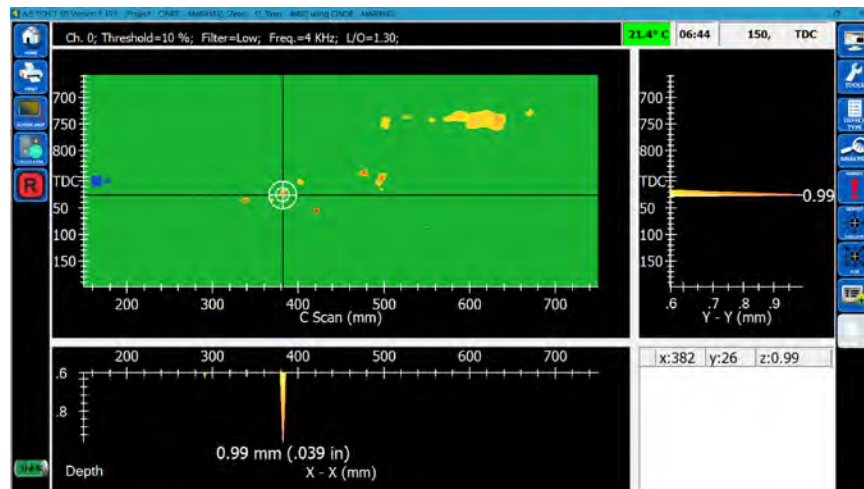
Ch. 0; Threshold=10 %; Filter=Low; Freq.=4 KHz; L/O=1.30;

21.4° C | 06:44 | 150, | TDC

700
750
800
TDC
50
100
150

200 | 300 | 400 | 500 | 600 | 700
C Scan (mm)

700
750
800
TDC
50
100
150

0.99

.6 | .7 | .8 | .9
Y - Y (mm)

200 | 300 | 400 | 500 | 600 | 700

.6
.8

0.99 mm (.039 in)

Depth
X - X (mm)

x:382 | y:26 | z:0.99